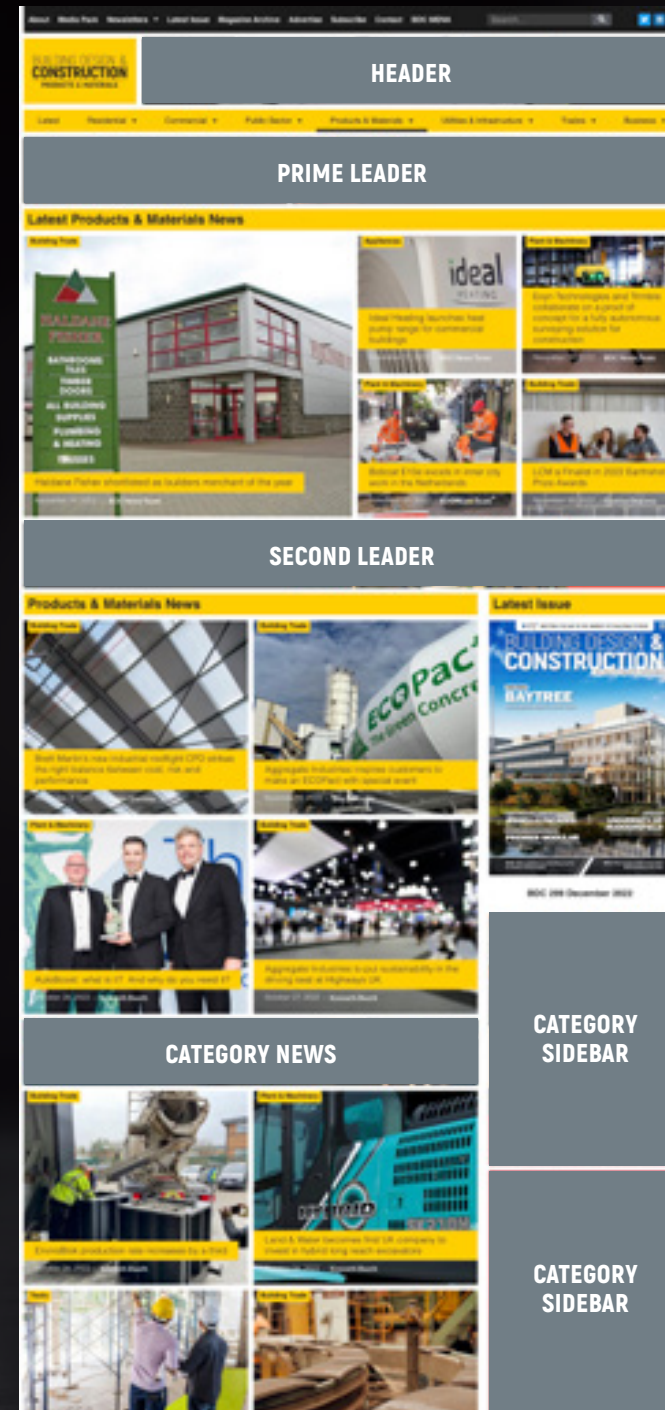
About Media Pack Newsletters Latest Issue Magazine Archive Advertise Subscribe Contact BDC MENU

BUILDING DESIGN & CONSTRUCTION PRODUCTS & MATERIALS

HEADER

Latest Residential Commercial Public Sector Products & Materials Utilities & Infrastructure Trades Business

PRIME LEADER

Latest Products & Materials News

Building Trade

HALDANE FISHER BATHROOMS TILES TIMBER DOORS ALL BUILDING SUPPLIES PLUMBING & HEATING

Haldane Fisher shortlisted as builders merchant of the year

Appliances

ideal HEATING

Ideal Heating launches heat pump range for commercial buildings

Plant & Machinery

Bobcat E10e excels in inner city work in the Netherlands

Building Trade

LCM a Finalist in 2023 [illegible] Awards

SECOND LEADER

Products & Materials News

Building Trade

Brett Martin's new industrial rooflight CFO strikes the right balance between cost, risk and performance

Building Trade

ECOPact The Green Concrete

Aggregate Industries inspires customers to make an ECOPact with special event

Plant & Machinery

Aggregate Industries & put sustainability in the driving seat at Highways UK

Latest Issue

BUILDING DESIGN & CONSTRUCTION

BAYTREE

BDC 299 December 2022

CATEGORY NEWS

CATEGORY SIDEBAR

Building Trade

EnviroBlok production rate increases by a third

Plant & Machinery

Land & Water becomes first UK company to invest in hybrid long reach excavators

CATEGORY SIDEBAR

Trades

Building Trade